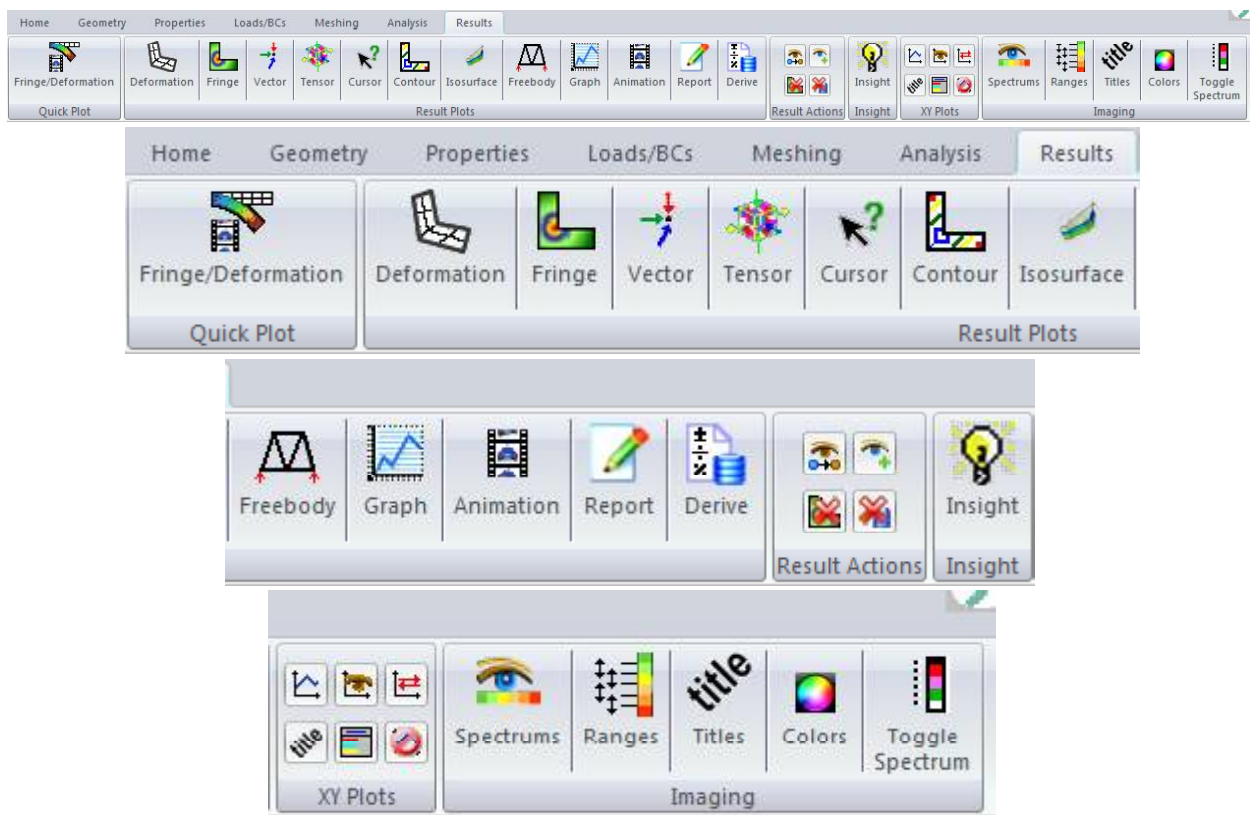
Home Geometry Properties Loads/BCs Meshing Analysis Results

Fringe/Deformation
Quick Plot

Deformation Fringe Vector Tensor Cursor Contour Isosurface Freebody Graph Animation Report Derive
Result Plots

Result Actions

Insight
Insight

XY Plots

Spectrums Ranges Titles Colors Toggle Spectrum
Imaging

Home Geometry Properties Loads/BCs Meshing Analysis Results

Fringe/Deformation
Quick Plot

Deformation Fringe Vector Tensor Cursor Contour Isosurface
Result Plots

Freebody Graph Animation Report Derive

Result Actions

Insight
Insight

title

XY Plots

Spectrums Ranges title Titles Colors Toggle Spectrum
Imaging